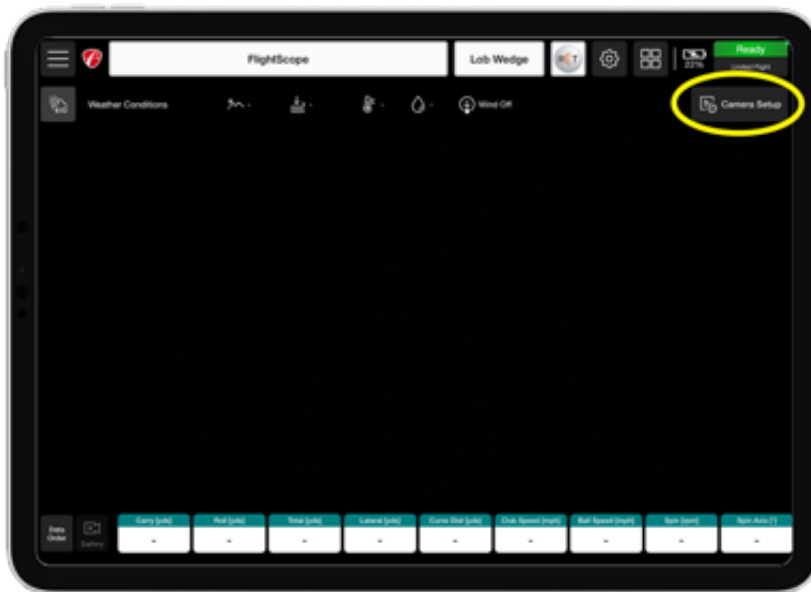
FlightScope

Lob Wedge

22%

Ready

Limited Flight

Weather Conditions

Wind Off

Camera Setup

Data Order

Gallery

| Carry [yds] | Roll [yds] | Total [yds] | Lateral [yds] | Curve Dist [yds] | Club Speed [mph] | Ball Speed [mph] | Spin [rpm] | Spin Axis [°] |
|---|---|---|---|---|---|---|---|---|
| - | - | - | - | - | - | - | - | - |